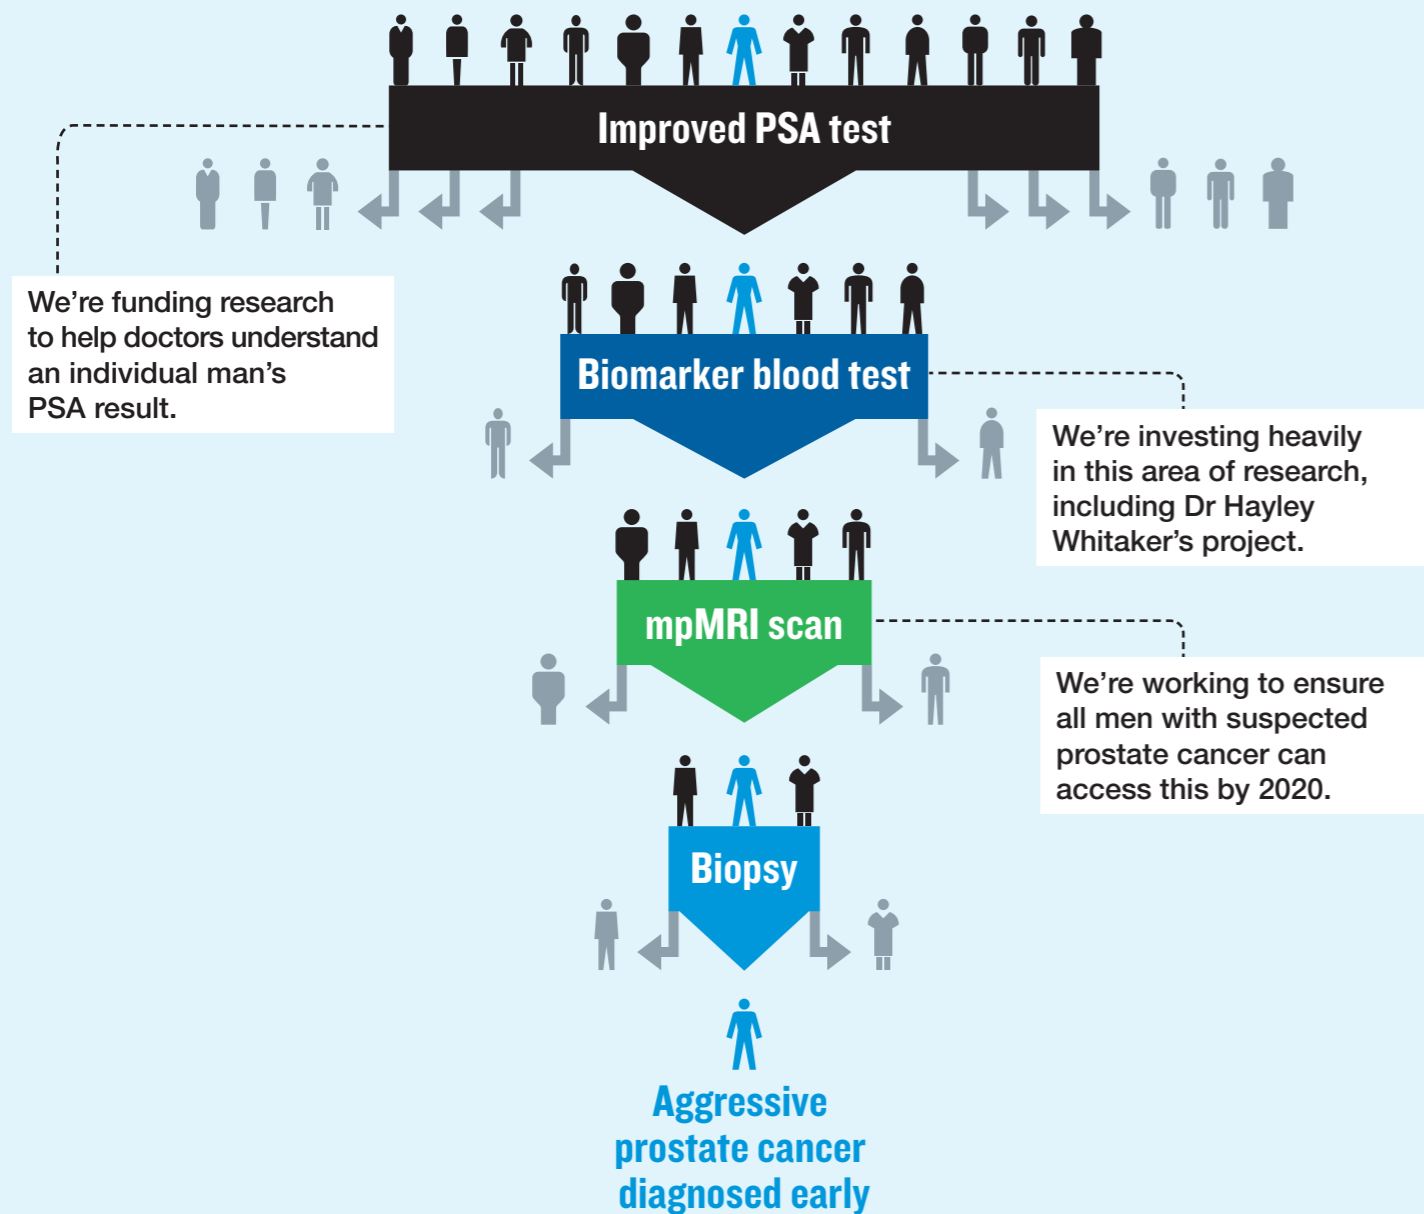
Improved PSA test

We’re funding research to help doctors understand an individual man’s PSA result.

Biomarker blood test

We’re investing heavily in this area of research, including Dr Hayley Whitaker’s project.

mpMRI scan

We’re working to ensure all men with suspected prostate cancer can access this by 2020.

Biopsy

Aggressive prostate cancer diagnosed early